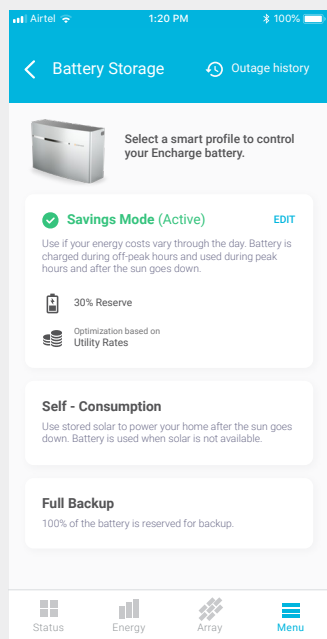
Airtel 1:20 PM 100%

Battery Storage

Outage history

Select a smart profile to control your Encharge battery.

Savings Mode (Active)

EDIT

Use if your energy costs vary through the day. Battery is charged during off-peak hours and used during peak hours and after the sun goes down.

30% Reserve

Optimization based on
Utility Rates

Self - Consumption

Use stored solar to power your home after the sun goes down. Battery is used when solar is not available.

Full Backup

100% of the battery is reserved for backup.

Status Energy Array Menu